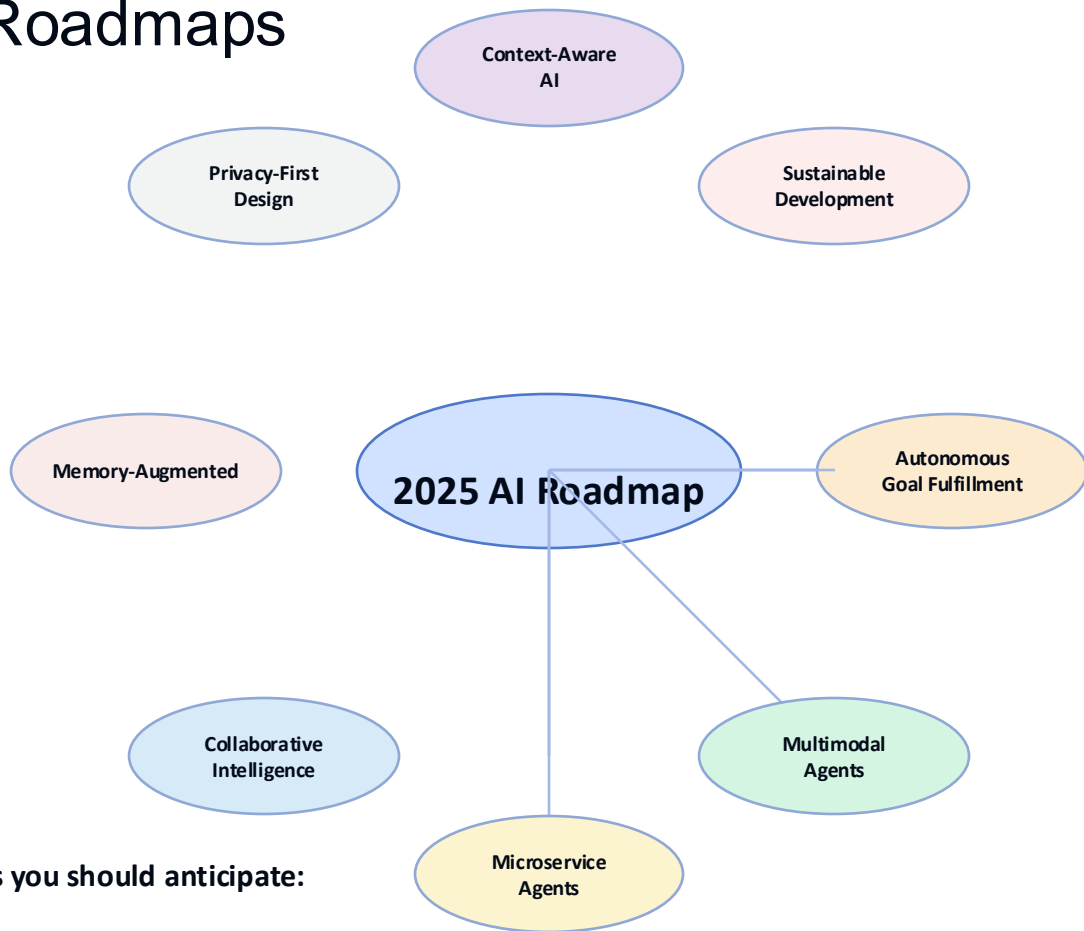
Roadmaps

Context-Aware AI

Privacy-First Design

Sustainable Development

Memory-Augmented

2025 AI Roadmap

Autonomous Goal Fulfillment

Collaborative Intelligence

Multimodal Agents

s you should anticipate:

Microservice Agents